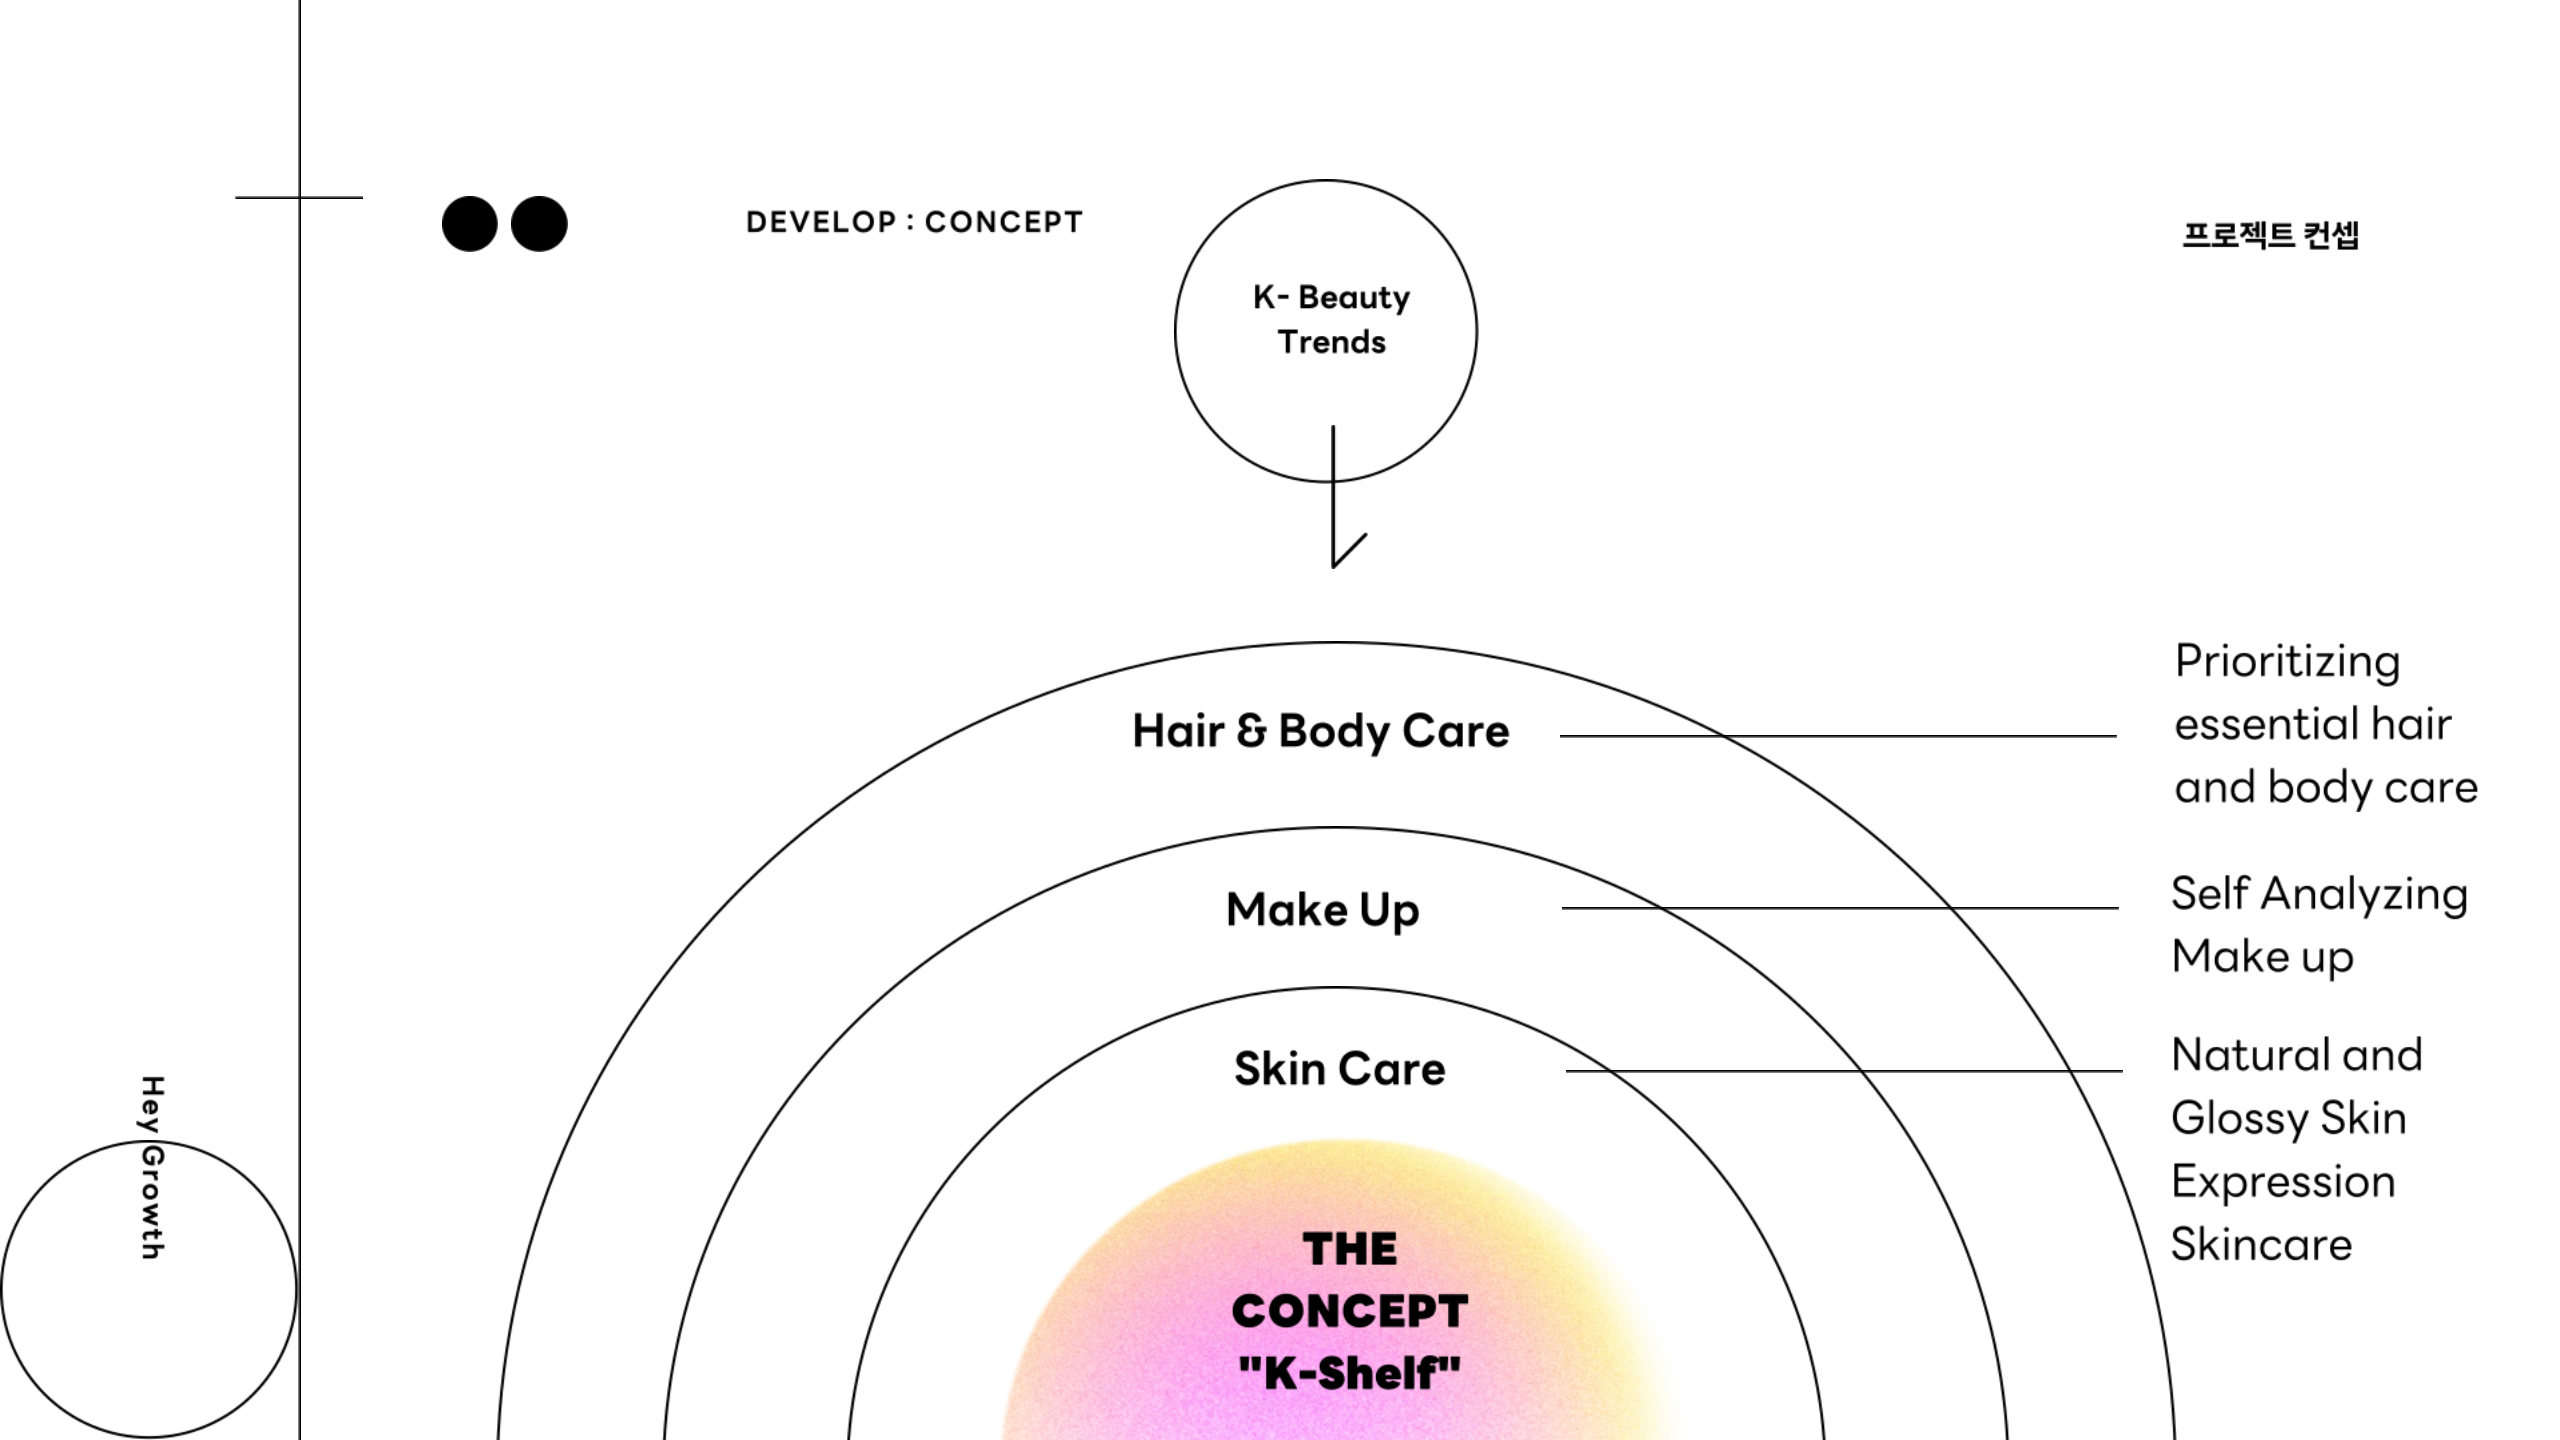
DEVELOP : CONCEPT

프로젝트 컨셉

K- Beauty Trends

Hair & Body Care

Prioritizing essential hair and body care

Make Up

Self Analyzing Make up

Skin Care

Natural and Glossy Skin Expression Skincare

THE CONCEPT "K-Shelf"

Hey Growth